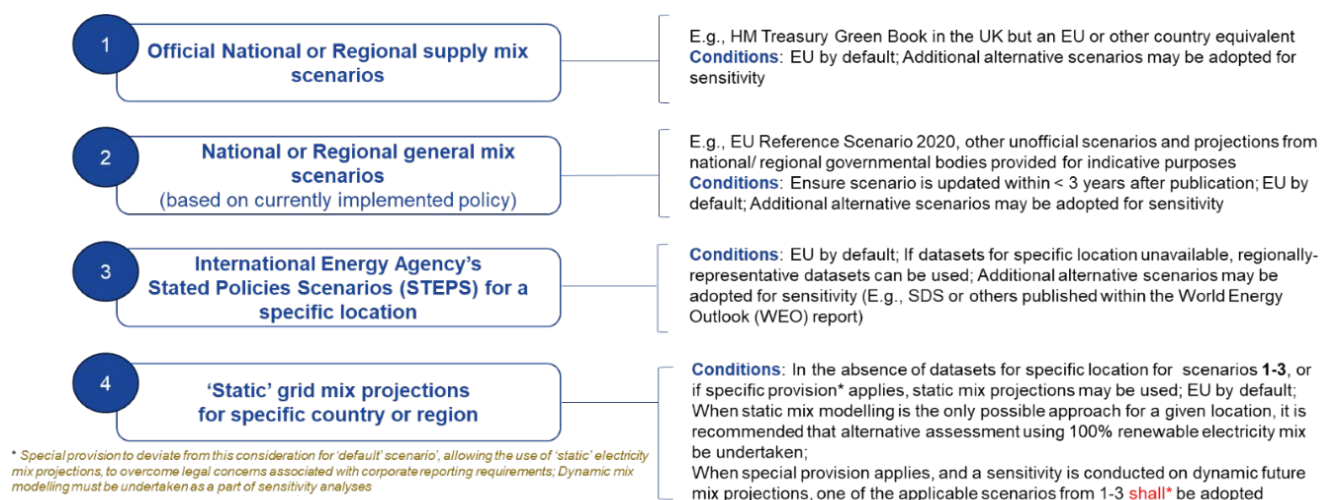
1

Official National or Regional supply mix scenarios

E.g., HM Treasury Green Book in the UK but an EU or other country equivalent
Conditions: EU by default; Additional alternative scenarios may be adopted for sensitivity

2

National or Regional general mix scenarios
(based on currently implemented policy)

E.g., EU Reference Scenario 2020, other unofficial scenarios and projections from national/ regional governmental bodies provided for indicative purposes
Conditions: Ensure scenario is updated within < 3 years after publication; EU by default; Additional alternative scenarios may be adopted for sensitivity

3

International Energy Agency's Stated Policies Scenarios (STEPS) for a specific location

Conditions: EU by default; If datasets for specific location unavailable, regionally-representative datasets can be used; Additional alternative scenarios may be adopted for sensitivity (E.g., SDS or others published within the World Energy Outlook (WEO) report)

4

'Static' grid mix projections for specific country or region

Conditions: In the absence of datasets for specific location for scenarios 1-3, or if specific provision* applies, static mix projections may be used; EU by default;
When static mix modelling is the only possible approach for a given location, it is recommended that alternative assessment using 100% renewable electricity mix be undertaken;
When special provision applies, and a sensitivity is conducted on dynamic future mix projections, one of the applicable scenarios from 1-3 shall* be adopted

* Special provision to deviate from this consideration for 'default' scenario', allowing the use of 'static' electricity mix projections, to overcome legal concerns associated with corporate reporting requirements; Dynamic mix modelling must be undertaken as a part of sensitivity analyses